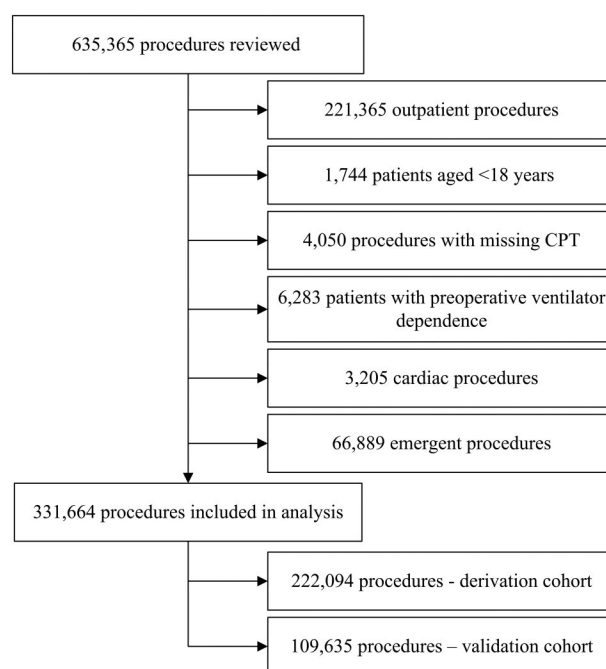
635,365 procedures reviewed

221,365 outpatient procedures

1,744 patients aged <18 years

4,050 procedures with missing CPT

6,283 patients with preoperative ventilator dependence

3,205 cardiac procedures

66,889 emergent procedures

331,664 procedures included in analysis

222,094 procedures - derivation cohort

109,635 procedures – validation cohort